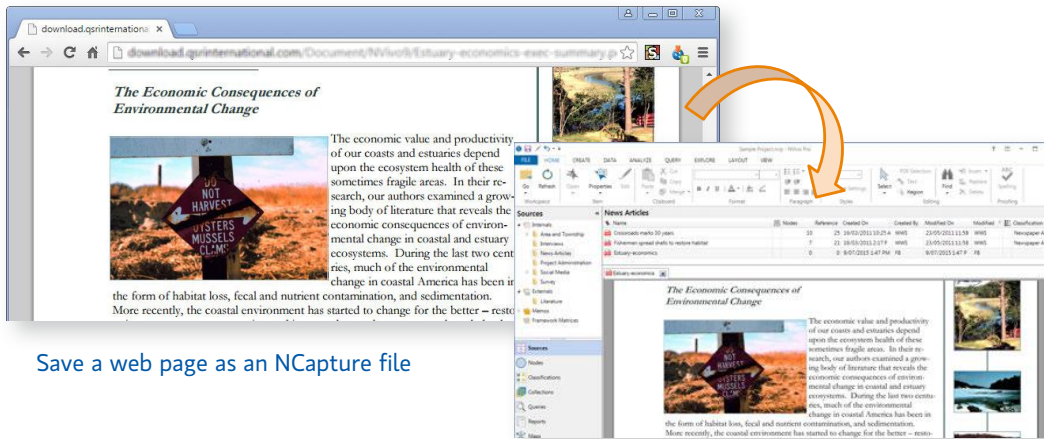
download.qsrinternationa ×

download.qsrinternational.com/Document/NVivo/Estuary-economics-exec-summary.p

The Economic Consequences of Environmental Change

The economic value and productivity of our coasts and estuaries depend upon the ecosystem health of these sometimes fragile areas. In their research, our authors examined a growing body of literature that reveals the economic consequences of environmental change in coastal and estuary ecosystems. During the last two centuries, much of the environmental change in coastal America has been in the form of habitat loss, fecal and nutrient contamination, and sedimentation. More recently, the coastal environment has started to change for the better – resto

DO NOT HARVEST OYSTERS MUSSELS CLAMS

Save a web page as an NCapture file

Sample Project.nvp - NVivo Pro

FILE HOME CREATE DATA ANALYZE QUERY EXPLORE LAYOUT VIEW

Go Refresh Open Properties Edit Paste Cut Copy Merge Select Find Spelling

Workspace Item Clipboard Format Paragraph Styles Editing Proofing

Sources

Internals
Area and Township
Interviews
News Articles
Project Administration
Social Media
Survey
Externals
Literature
Memos
Framework Matrices

News Articles

| Name | Nodes | References | Created On | Created By | Modified On | Modified By | Classification |
|---|---|---|---|---|---|---|---|
| Crossroads marks 30 years | 15 | 25 | 16/03/2011 10:25 A | WWS | 23/05/2011 11:58 | WWS | Newspaper A |
| Fishermen spread shells to restore habitat | 17 | 21 | 16/03/2011 2:17 P | WWS | 23/05/2011 11:58 | WWS | Newspaper A |
| Estuary-economics | 0 | 0 | 9/07/2015 1:47 PM | FB | 9/07/2015 1:47 P | FB | |

Estuary-economics

The Economic Consequences of Environmental Change

The economic value and productivity of our coasts and estuaries depend upon the ecosystem health of these sometimes fragile areas. In their research, our authors examined a growing body of literature that reveals the economic consequences of environmental change in coastal and estuary ecosystems. During the last two centuries, much of the environmental change in coastal America has been in the form of habitat loss, fecal and nutrient contamination, and sedimentation. More recently, the coastal environment has started to change for the better – resto-

Sources
Nodes
Classifications
Collections
Queries
Reports
Maps